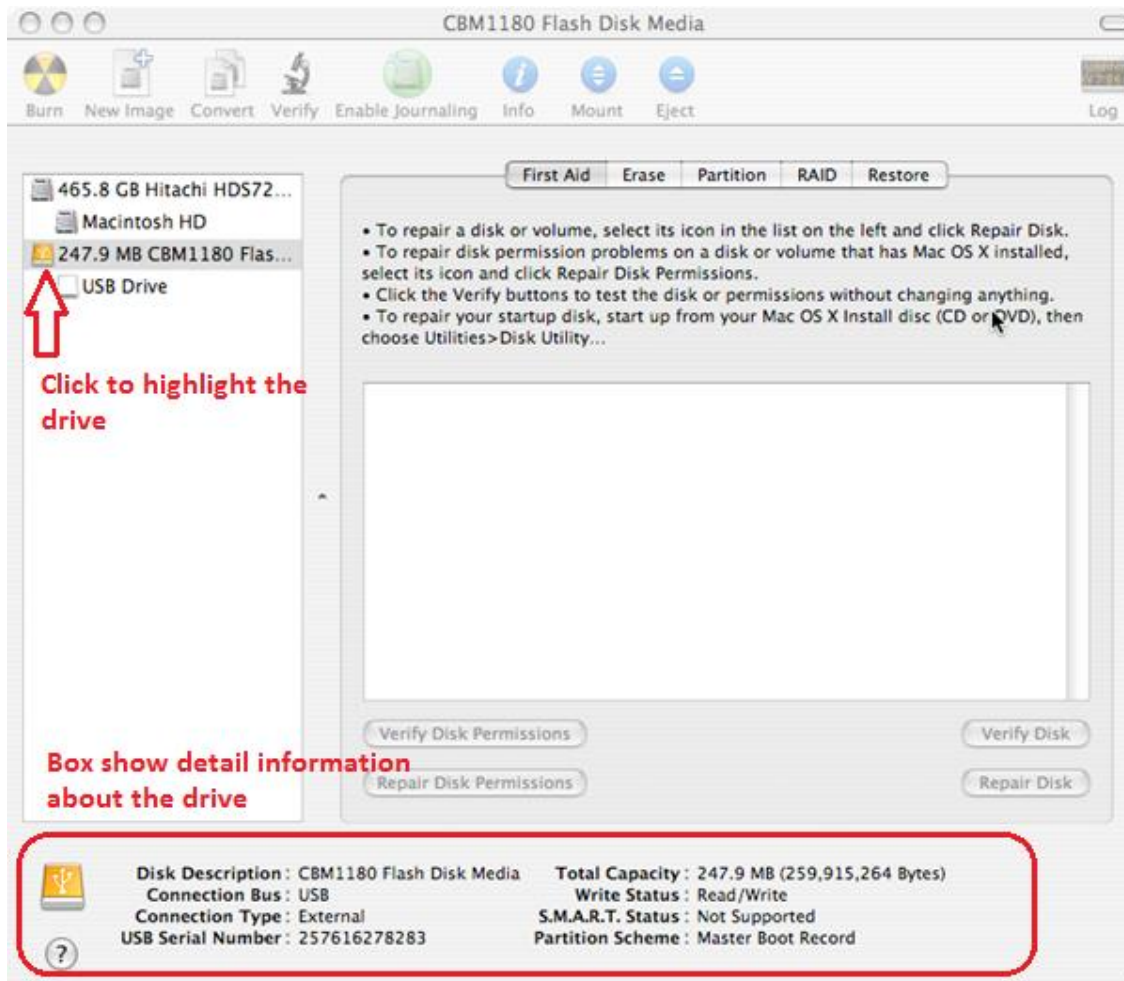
CBM1180 Flash Disk Media

Burn New Image Convert Verify Enable Journaling Info Mount Eject Log

465.8 GB Hitachi HDS72...
Macintosh HD
247.9 MB CBM1180 Flas...
USB Drive

Click to highlight the drive

First Aid Erase Partition RAID Restore

• To repair a disk or volume, select its icon in the list on the left and click Repair Disk.
• To repair disk permission problems on a disk or volume that has Mac OS X installed, select its icon and click Repair Disk Permissions.
• Click the Verify buttons to test the disk or permissions without changing anything.
• To repair your startup disk, start up from your Mac OS X Install disc (CD or DVD), then choose Utilities>Disk Utility...

Verify Disk Permissions
Verify Disk
Box show detail information about the drive
Repair Disk Permissions
Repair Disk

Disk Description : CBM1180 Flash Disk Media
Connection Bus : USB
Connection Type : External
USB Serial Number : 257616278283
Total Capacity : 247.9 MB (259,915,264 Bytes)
Write Status : Read/Write
S.M.A.R.T. Status : Not Supported
Partition Scheme : Master Boot Record

?